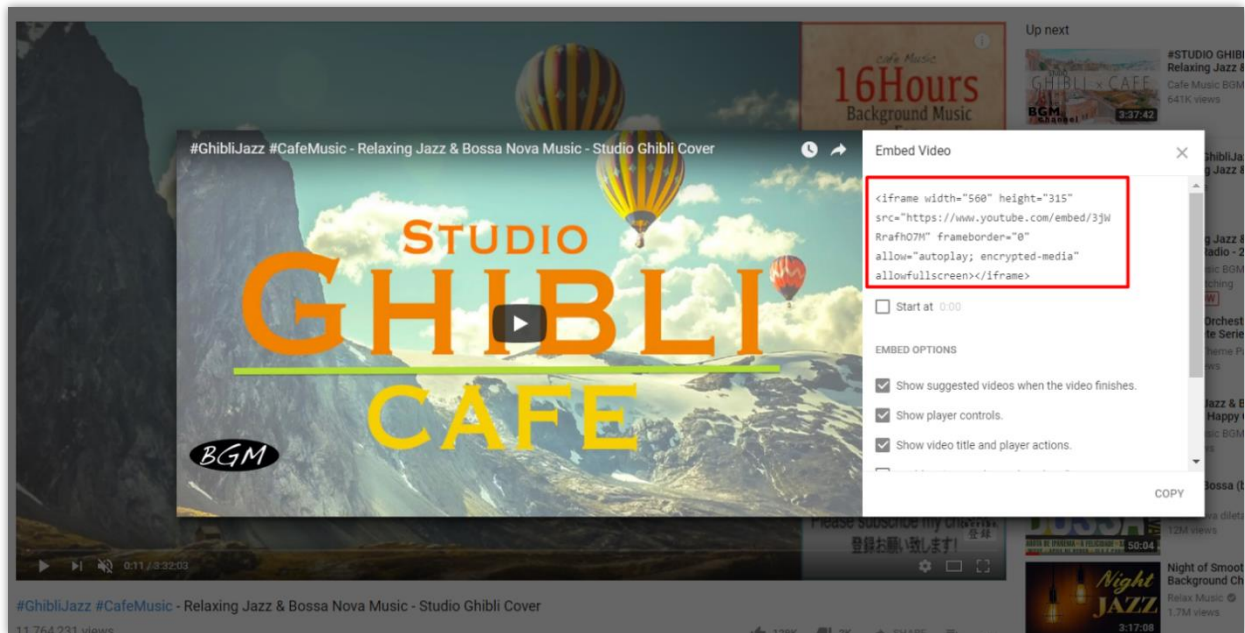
Cafe Music
16Hours
Background Music

Up next

#STUDIO GHIBLI
Relaxing Jazz &
Cafe Music BGM
641K views
3:37:42

#GhibliJazz #CafeMusic - Relaxing Jazz & Bossa Nova Music - Studio Ghibli Cover

STUDIO
GHIBLI
CAFE
BGM

Embed Video

<iframe width="560" height="315" src="https://www.youtube.com/embed/3jWRrafhO7M" frameborder="0" allow="autoplay; encrypted-media" allowfullscreen></iframe>

Start at 0:00

EMBED OPTIONS

Show suggested videos when the video finishes.

Show player controls.

Show video title and player actions.

COPY

Please subscribe my channel
登録お願い致します!

0:11 / 3:32:03

12M views
50:04

Night of Smoot
Background Ch
Relax Music
1.7M views
3:17:08

#GhibliJazz #CafeMusic - Relaxing Jazz & Bossa Nova Music - Studio Ghibli Cover

11,764,231 views